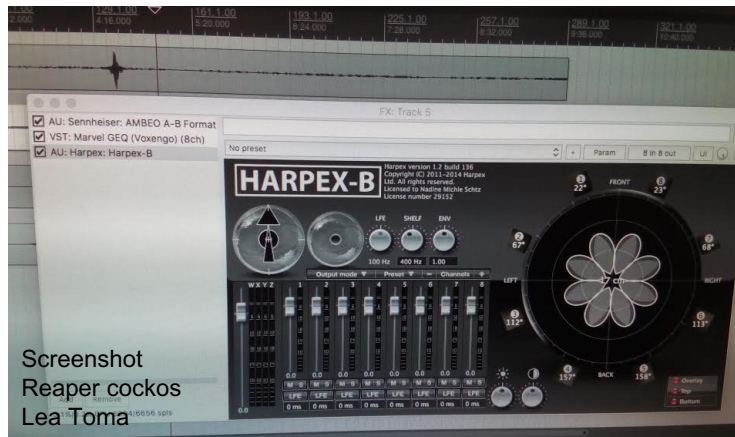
2.000
129.1.00 4:16.000
161.1.00 5:20.000
193.1.00 6:24.000
225.1.00 7:28.000
257.1.00 8:32.000
289.1.00 9:36.000
321.1.00 10:40.000

FX: Track 5

AU: Sennheiser: AMBEO A-B Format
VST: Marvel GEQ (Voxengo) (8ch)
AU: Harpex: Harpex-B

No preset
+
Param
8 in 8 out
UI

HARPEX-B

Harpex version 1.2 build 136
Copyright (C) 2011-2014 Harpex Ltd. All rights reserved.
Licensed to Nadine Michle Schtz
License number 29152

LFE
SHELF
ENV
100 Hz
400 Hz
1.00

Output mode
Preset
Channels

W X Y Z

1 2 3 4 5 6 7 8

0.0

M S
LFE
0 ms

FRONT
LEFT
RIGHT
BACK

1 22°
8 23°
2 67°
7 68°
3 112°
6 113°
4 157°
5 158°

Overlay
Top
Bottom

Add
Remove

Screenshot
Reaper cockos
Lea Toma